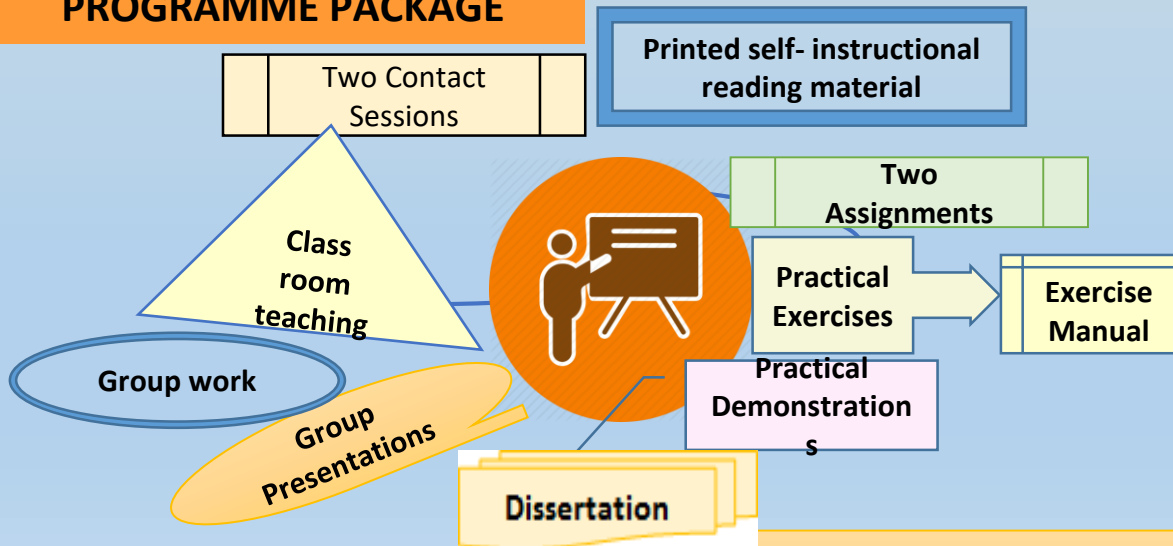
PROGRAMME PACKAGE

Two Contact Sessions

Printed self- instructional reading material

Two Assignments

Class room teaching

Practical Exercises

Exercise Manual

Group work

Practical Demonstrations

Group Presentations

Dissertation